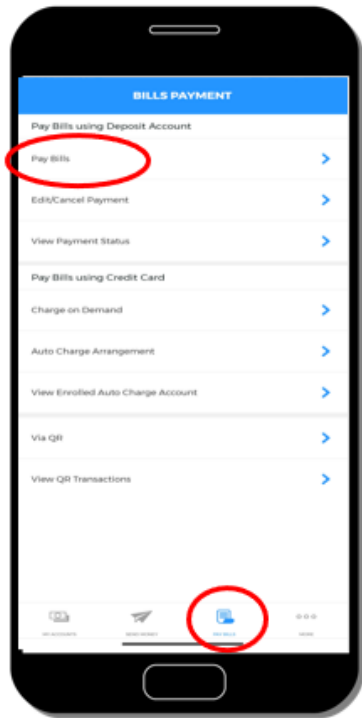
BILLS PAYMENT

Pay Bills using Deposit Account

Pay Bills

Edit/Cancel Payment

View Payment Status

Pay Bills using Credit Card

Charge on Demand

Auto Charge Arrangement

View Enrolled Auto Charge Account

Via QR

View QR Transactions

MY ACCOUNTS SEND MONEY PAY BILLS MORE